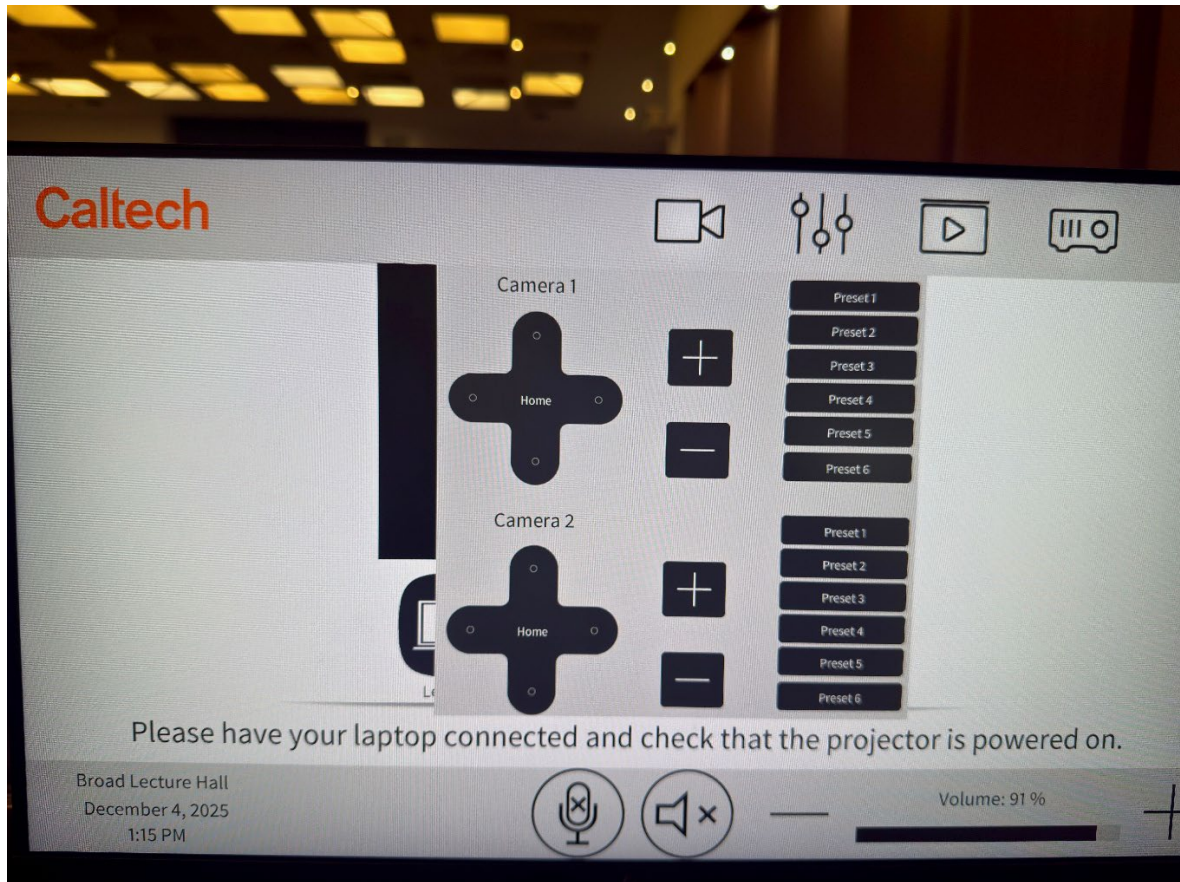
Caltech

Camera 1

Home

+

—

Preset 1
Preset 2
Preset 3
Preset 4
Preset 5
Preset 6

Camera 2

Home

+

—

Preset 1
Preset 2
Preset 3
Preset 4
Preset 5
Preset 6

Le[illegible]

Please have your laptop connected and check that the projector is powered on.

Broad Lecture Hall
December 4, 2025
1:15 PM

—

Volume: 91 %

+